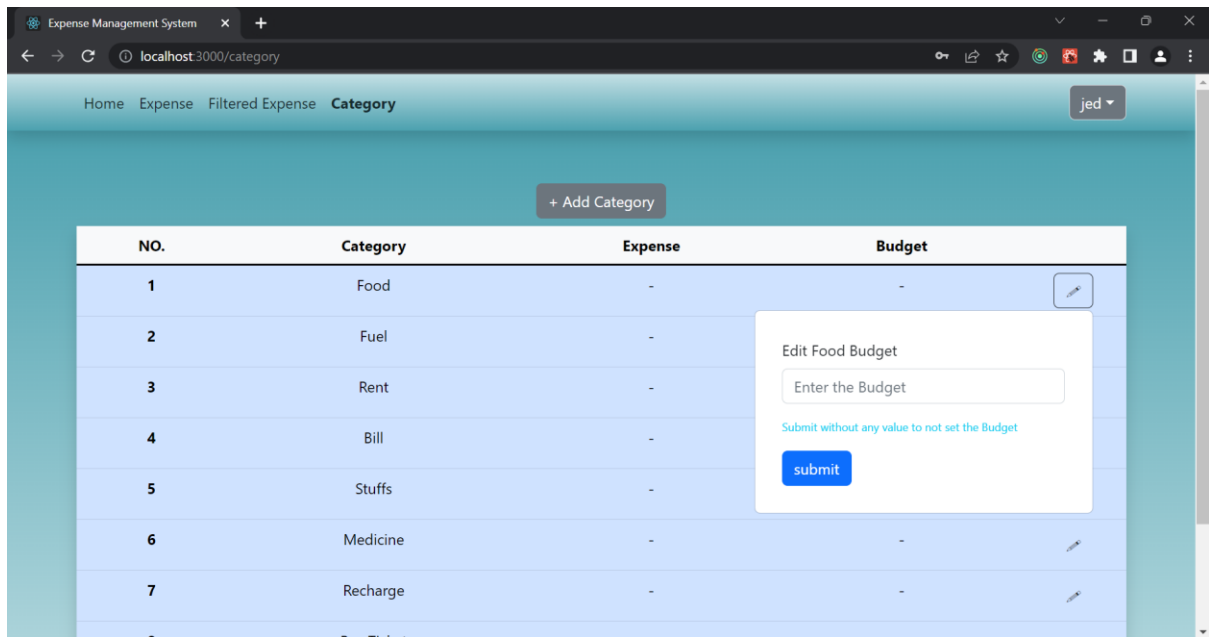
Expense Management System

localhost:3000/category

Home Expense Filtered Expense Category

jed

+ Add Category

| NO. | Category | Expense | Budget |
|---|---|---|---|
| 1 | Food | - | - |
| 2 | Fuel | - | |
| 3 | Rent | - | |
| 4 | Bill | - | |
| 5 | Stuffs | - | |
| 6 | Medicine | - | - |
| 7 | Recharge | - | - |

Edit Food Budget

Enter the Budget

Submit without any value to not set the Budget

submit